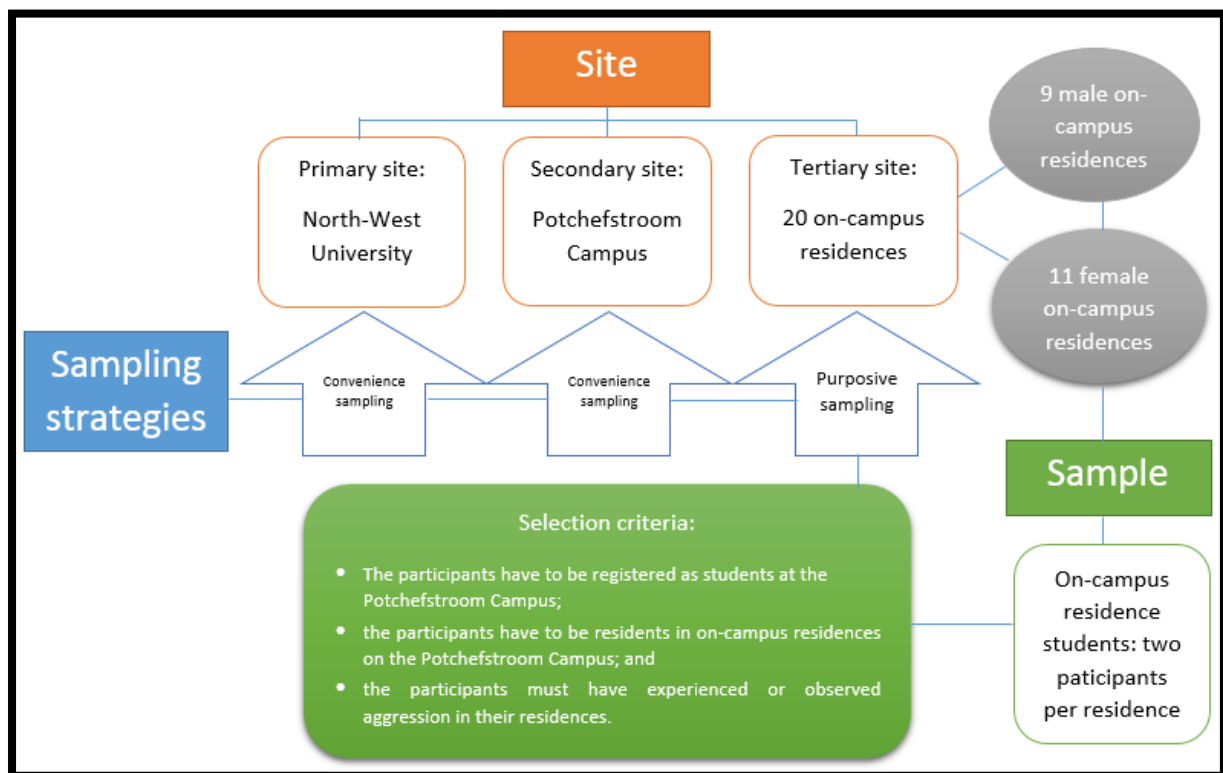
Site

Primary site:
North-West University

Secondary site:
Potchefstroom Campus

Tertiary site:
20 on-campus residences

9 male on-campus residences

11 female on-campus residences

Sampling strategies

Convenience sampling

Convenience sampling

Purposive sampling

Sample

Selection criteria:

- The participants have to be registered as students at the Potchefstroom Campus;
- the participants have to be residents in on-campus residences on the Potchefstroom Campus; and
- the participants must have experienced or observed aggression in their residences.

On-campus residence students: two paticipants per residence